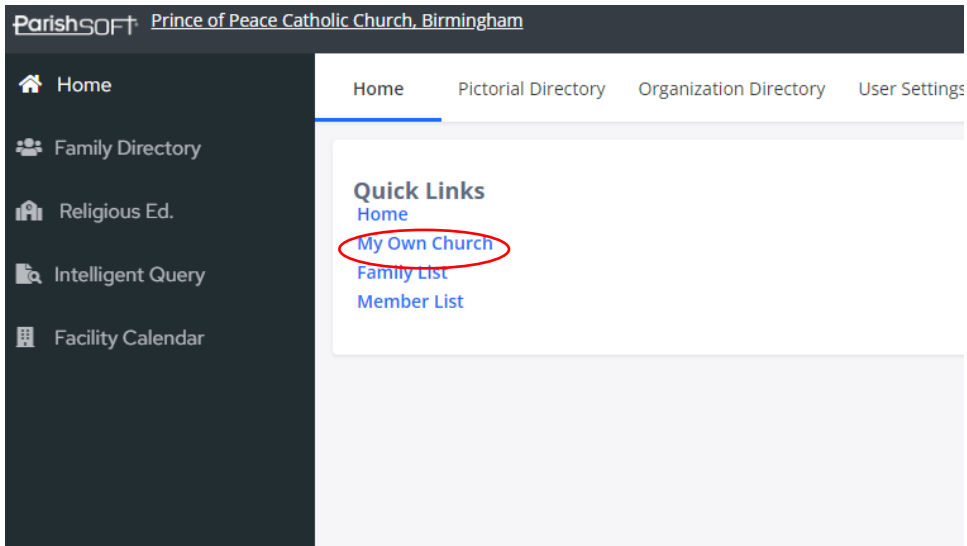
ParishSOFT Prince of Peace Catholic Church, Birmingham

Home
Family Directory
Religious Ed.
Intelligent Query
Facility Calendar

Home
Pictorial Directory
Organization Directory
User Settings

Quick Links
Home
My Own Church
Family List
Member List